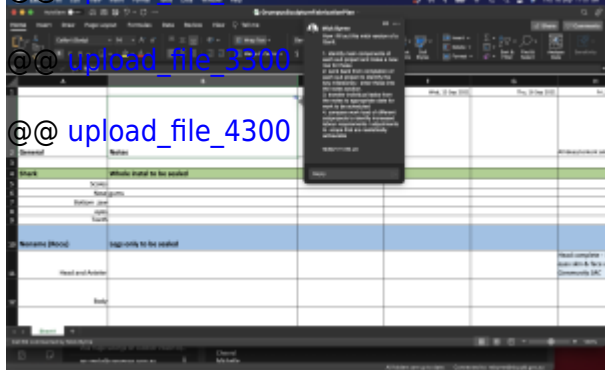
@@ upload_file_3300

@@ upload_file_4300

General

Notes

Stark

Whole trial to be sealed

Nonamo (Hocu)

Legs only to be sealed

Head and Anterior

Body

Wed, 14 Sep 2022

Thu, 15 Sep 2022

Head complete

Share

Comments

Home

Insert

Draw

Page Layout

Formulas

Data

Review

View

Tell me

Reply

Sheet1